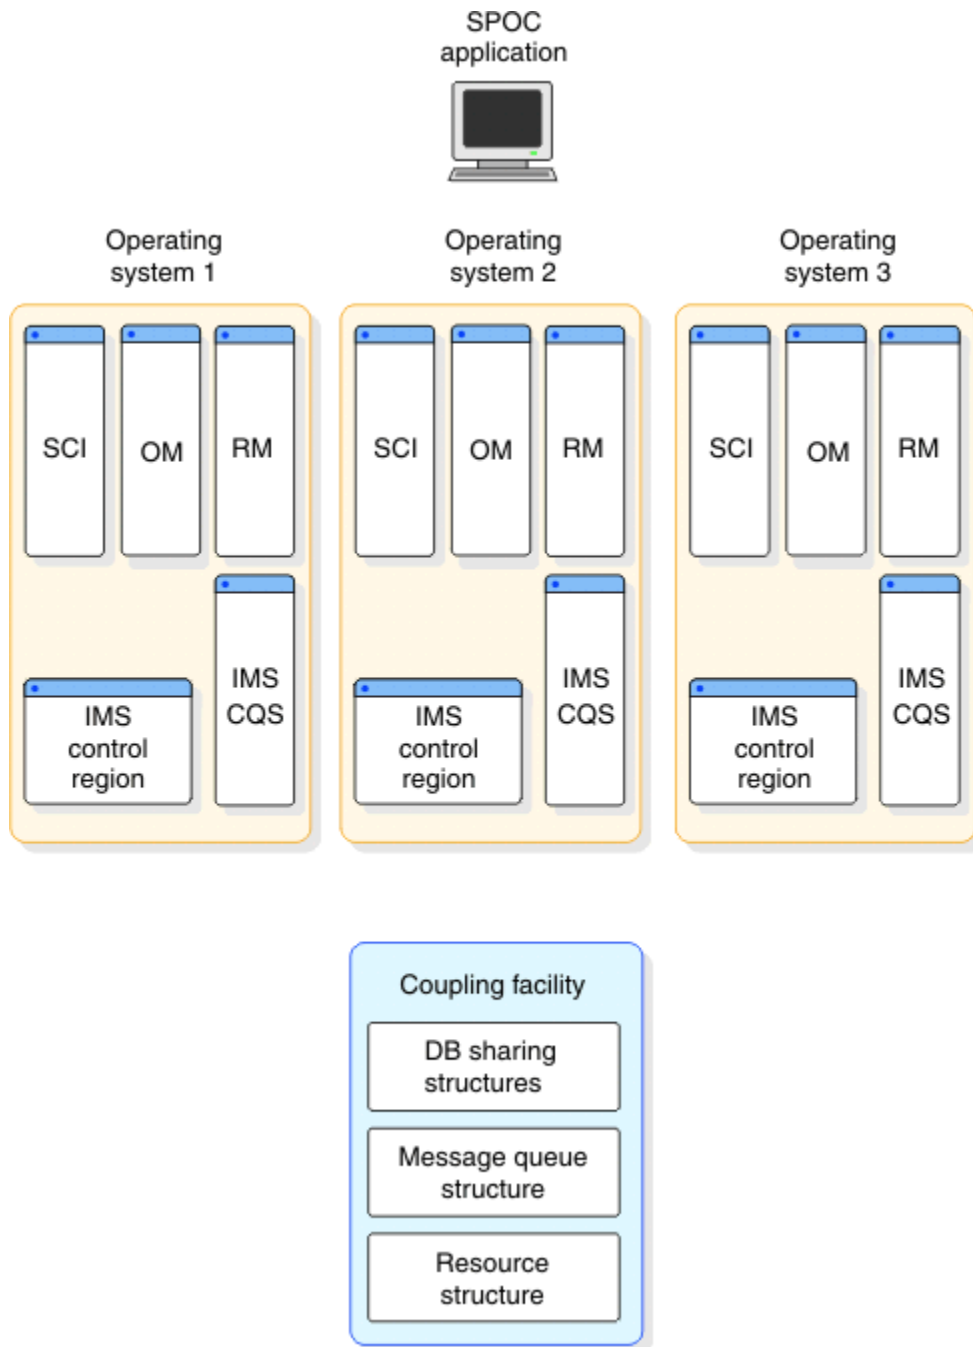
SPOC application

Operating system 1

SCI

OM

RM

IMS CQS

IMS control region

Operating system 2

SCI

OM

RM

IMS CQS

IMS control region

Operating system 3

SCI

OM

RM

IMS CQS

IMS control region

Coupling facility

DB sharing structures

Message queue structure

Resource structure